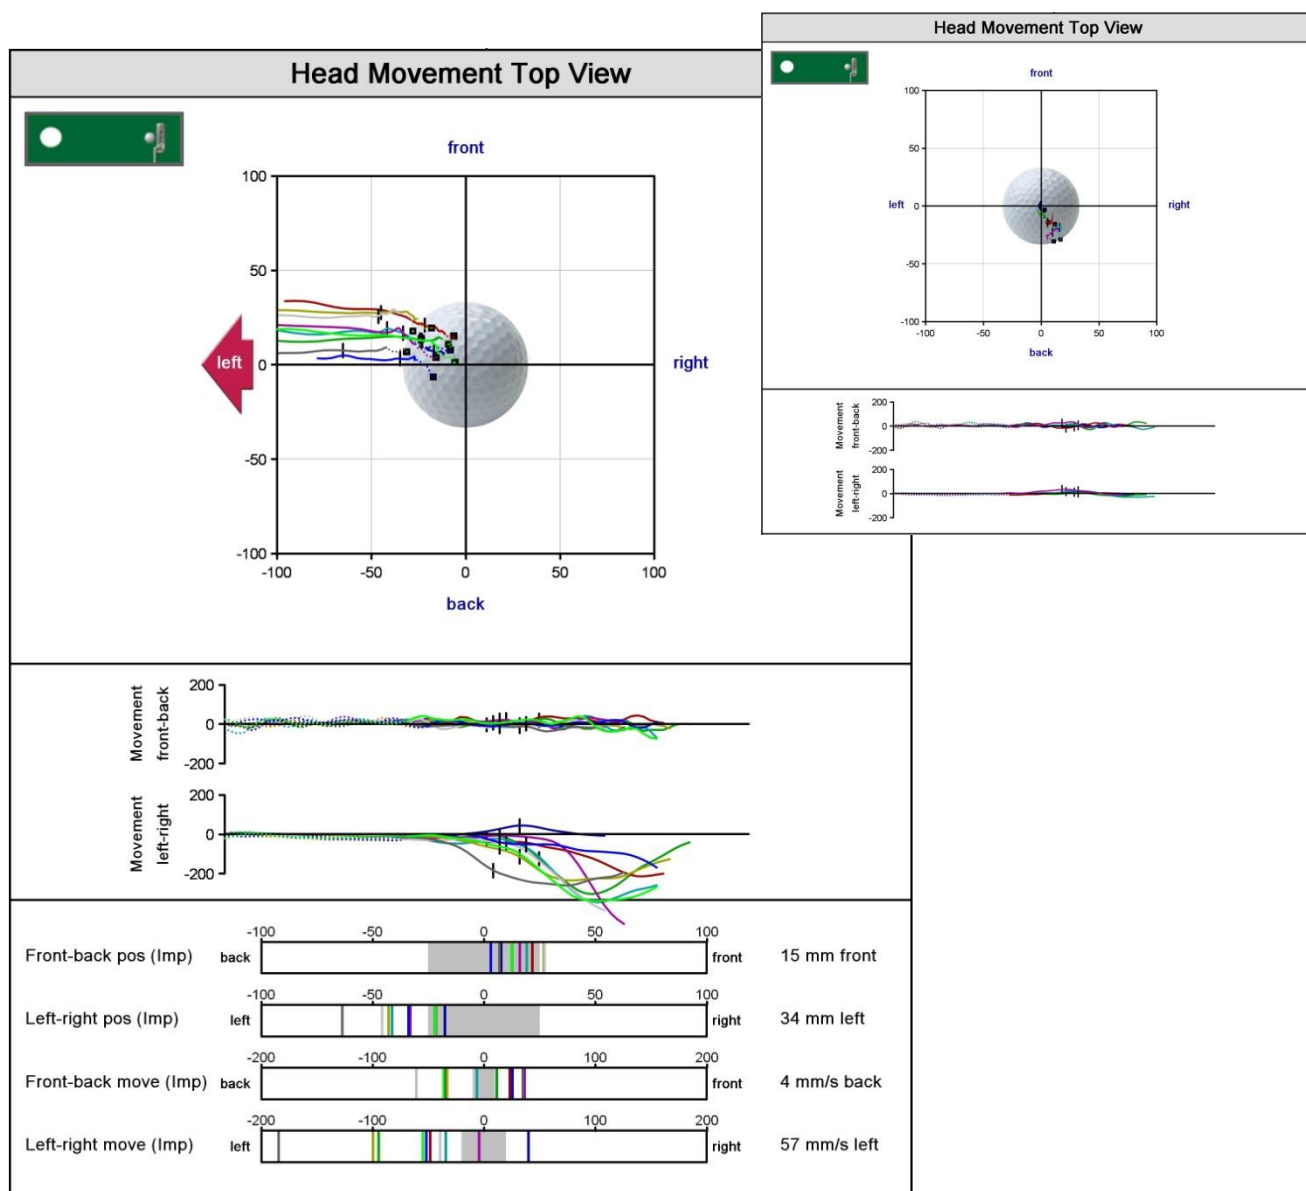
Head Movement Top View

front

100
50
0
-50
-100
-100 -50 0 50 100

left

right

back

Movement front-back
200
0
-200

Movement left-right
200
0
-200

Front-back pos (Imp) back -100 -50 0 50 100 front 15 mm front

Left-right pos (Imp) left -100 -50 0 50 100 right 34 mm left

Front-back move (Imp) back -200 -100 0 100 200 front 4 mm/s back

Left-right move (Imp) left -200 -100 0 100 200 right 57 mm/s left

Head Movement Top View

front

100
50
0
-50
-100
-100 -50 0 50 100

left

right

back

Movement front-back
200
0
-200

Movement left-right
200
0
-200